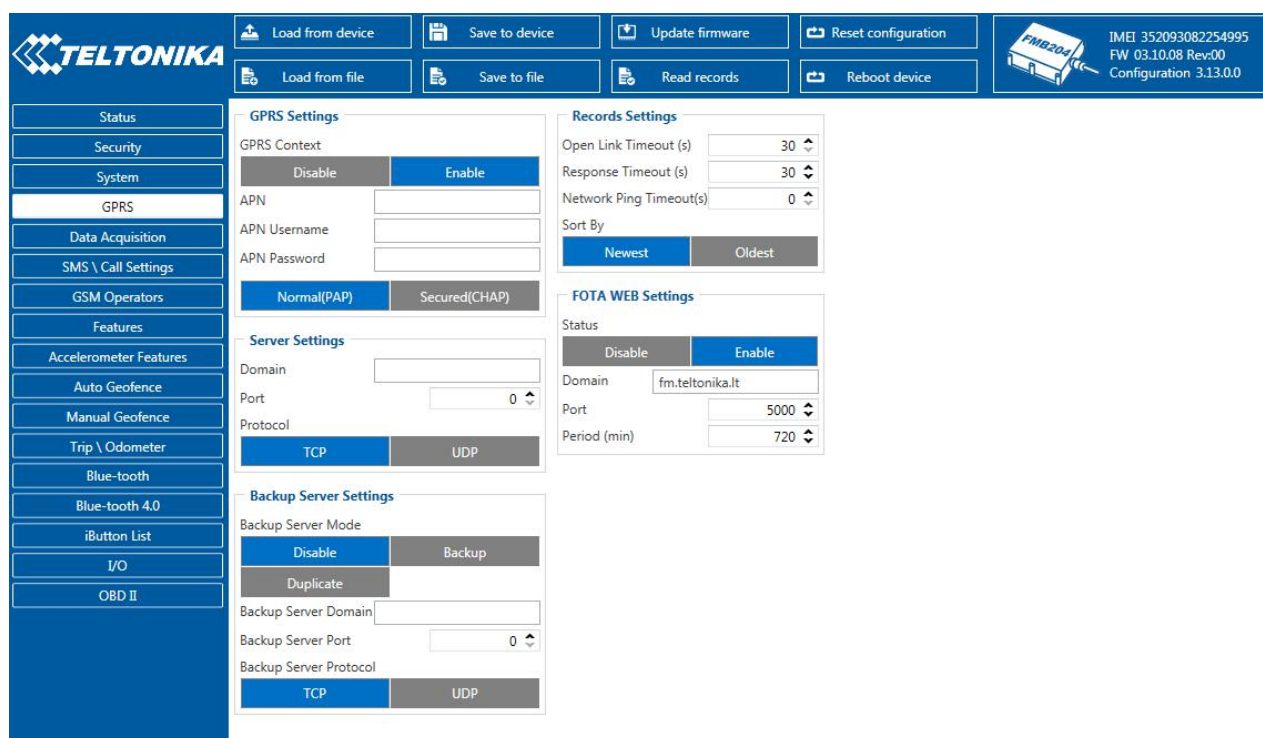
TELTONIKA

Load from device
Save to device
Update firmware
Reset configuration
Load from file
Save to file
Read records
Reboot device

FMB204
IMEI 352093082254995
FW 03.10.08 Rev:00
Configuration 3.13.0.0

Status
Security
System
GPRS
Data Acquisition
SMS \ Call Settings
GSM Operators
Features
Accelerometer Features
Auto Geofence
Manual Geofence
Trip \ Odometer
Blue-tooth
Blue-tooth 4.0
iButton List
I/O
OBD II

GPRS Settings
GPRS Context
Disable
Enable
APN
APN Username
APN Password
Normal(PAP)
Secured(CHAP)

Server Settings
Domain
Port
0
Protocol
TCP
UDP

Backup Server Settings
Backup Server Mode
Disable
Backup
Duplicate
Backup Server Domain
Backup Server Port
0
Backup Server Protocol
TCP
UDP

Records Settings
Open Link Timeout (s)
30
Response Timeout (s)
30
Network Ping Timeout(s)
0
Sort By
Newest
Oldest

FOTA WEB Settings
Status
Disable
Enable
Domain
fm.teltonika.lt
Port
5000
Period (min)
720